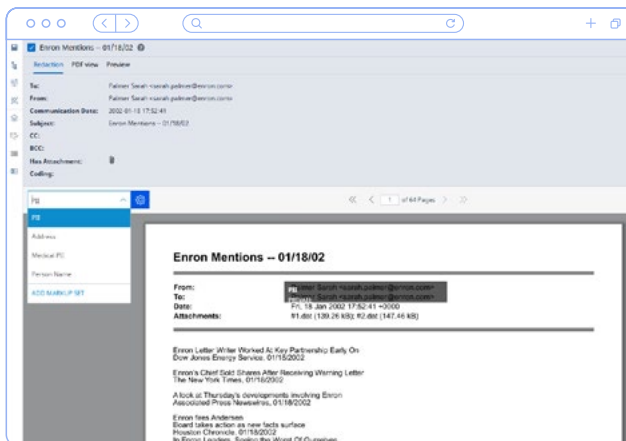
Enron Mentions -- 01/18/02

Redaction PDF view Preview

To: Palmer Sarah <sarah.palmer@enron.com>
From: Palmer Sarah <sarah.palmer@enron.com>
Communication Date: 2002-01-18 17:52:41
Subject: Enron Mentions -- 01/18/02
CC:
BCC:
Has Attachment:
Coding:

PII

PII
Address
Medical PII
Person Name
ADD MARKUP SET

1 of 64 Pages

Enron Mentions -- 01/18/02

From: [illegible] Sarah <sarah.palmer@enron.com>
To: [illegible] Sarah <sarah.palmer@enron.com>
Date: Fri, 18 Jan 2002 17:52:41 +0000
Attachments: #1.dat (139.26 kB); #2.dat (147.46 kB)

Enron Letter Writer Worked At Key Partnership Early On
Dow Jones Energy Service, 01/18/2002

Enron's Chief Sold Shares After Receiving Warning Letter
The New York Times, 01/18/2002

A look at Thursday's developments involving Enron
Associated Press Newswires, 01/18/2002

Enron fires Andersen
Board takes action as new facts surface
Houston Chronicle, 01/18/2002
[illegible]